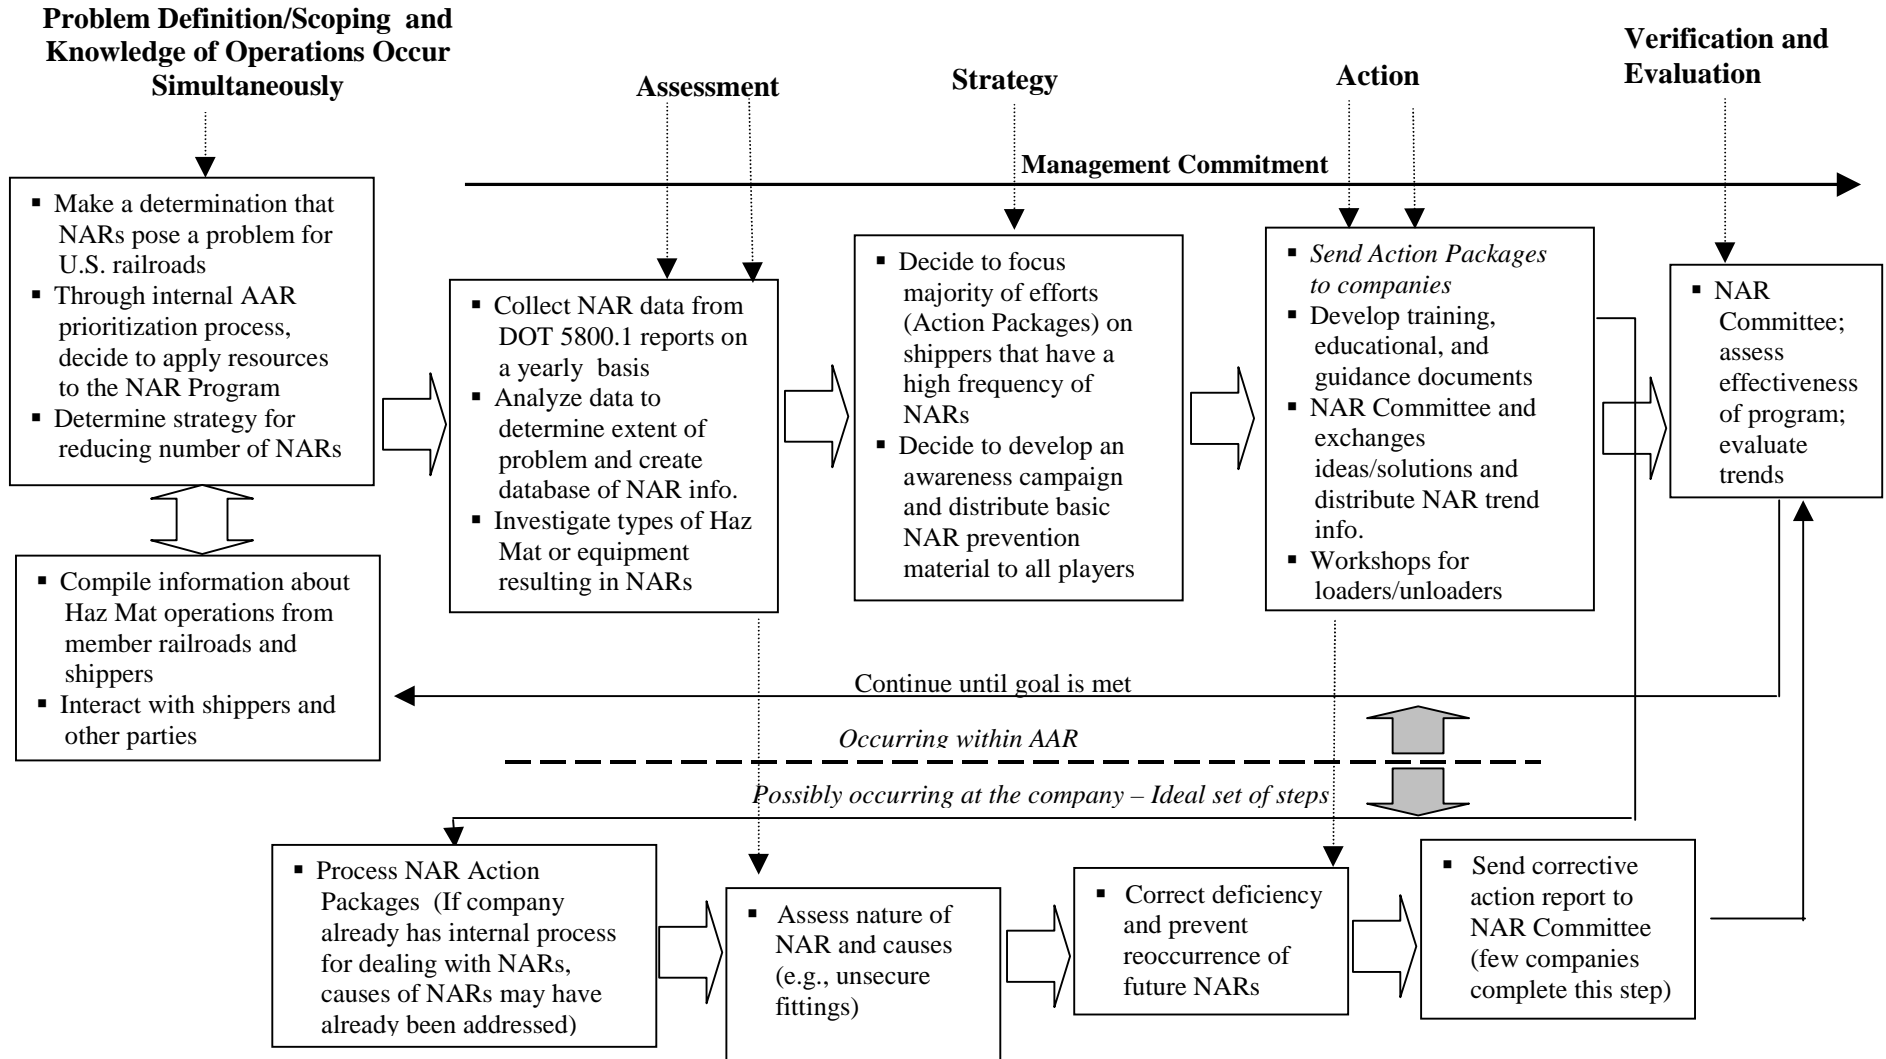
Problem Definition/Scoping and Knowledge of Operations Occur Simultaneously

Assessment

Strategy

Action

Verification and Evaluation

Management Commitment

▪ Make a determination that NARs pose a problem for U.S. railroads
▪ Through internal AAR prioritization process, decide to apply resources to the NAR Program
▪ Determine strategy for reducing number of NARs

▪ Compile information about Haz Mat operations from member railroads and shippers
▪ Interact with shippers and other parties

▪ Collect NAR data from DOT 5800.1 reports on a yearly basis
▪ Analyze data to determine extent of problem and create database of NAR info.
▪ Investigate types of Haz Mat or equipment resulting in NARs

▪ Decide to focus majority of efforts (Action Packages) on shippers that have a high frequency of NARs
▪ Decide to develop an awareness campaign and distribute basic NAR prevention material to all players

▪ *Send Action Packages to companies*
▪ Develop training, educational, and guidance documents
▪ NAR Committee and exchanges ideas/solutions and distribute NAR trend info.
▪ Workshops for loaders/unloaders

▪ NAR Committee; assess effectiveness of program; evaluate trends

Continue until goal is met

*Occurring within AAR*

*Possibly occurring at the company – Ideal set of steps*

▪ Process NAR Action Packages (If company already has internal process for dealing with NARs, causes of NARs may have already been addressed)

▪ Assess nature of NAR and causes (e.g., unsecure fittings)

▪ Correct deficiency and prevent reoccurrence of future NARs

▪ Send corrective action report to NAR Committee (few companies complete this step)